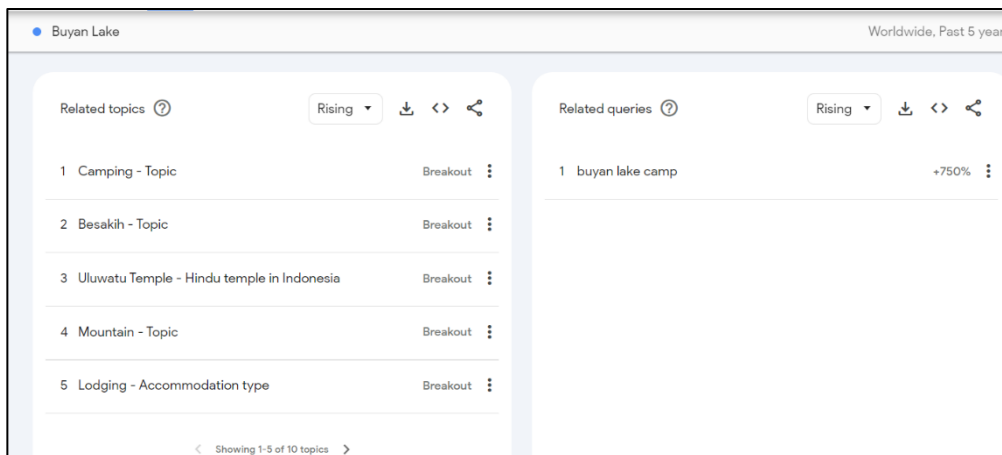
Buyan Lake

Worldwide, Past 5 year

Related topics

Rising

1 Camping - Topic Breakout

2 Besakih - Topic Breakout

3 Uluwatu Temple - Hindu temple in Indonesia Breakout

4 Mountain - Topic Breakout

5 Lodging - Accommodation type Breakout

Showing 1-5 of 10 topics

Related queries

Rising

1 buyan lake camp +750%